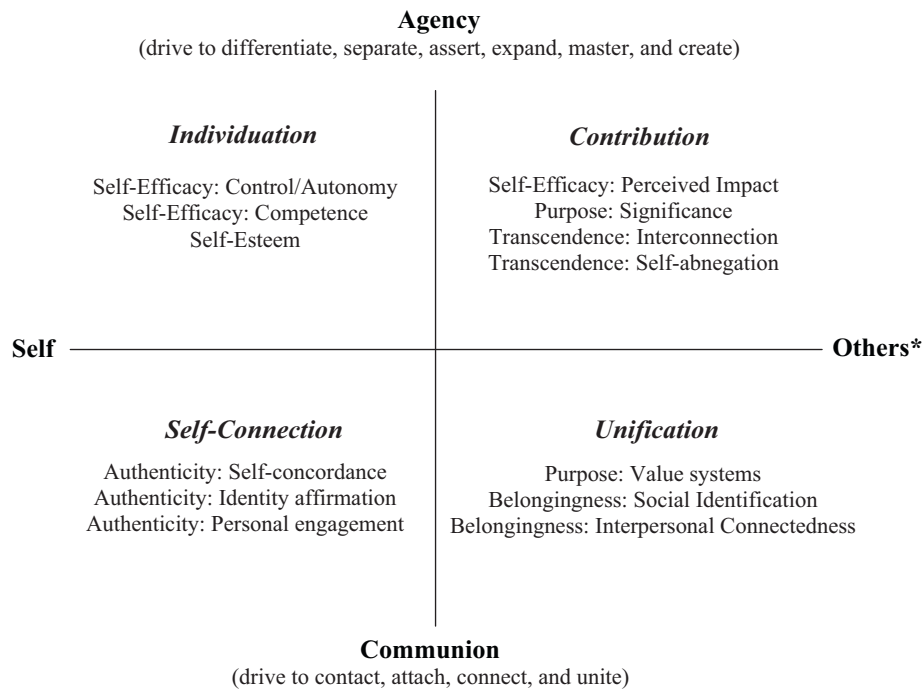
**Agency**
(drive to differentiate, separate, assert, expand, master, and create)

***Individuation***

Self-Efficacy: Control/Autonomy
Self-Efficacy: Competence
Self-Esteem

***Contribution***

Self-Efficacy: Perceived Impact
Purpose: Significance
Transcendence: Interconnection
Transcendence: Self-abnegation

**Self**

**Others***

***Self-Connection***

Authenticity: Self-concordance
Authenticity: Identity affirmation
Authenticity: Personal engagement

***Unification***

Purpose: Value systems
Belongingness: Social Identification
Belongingness: Interpersonal Connectedness

**Communion**
(drive to contact, attach, connect, and unite)